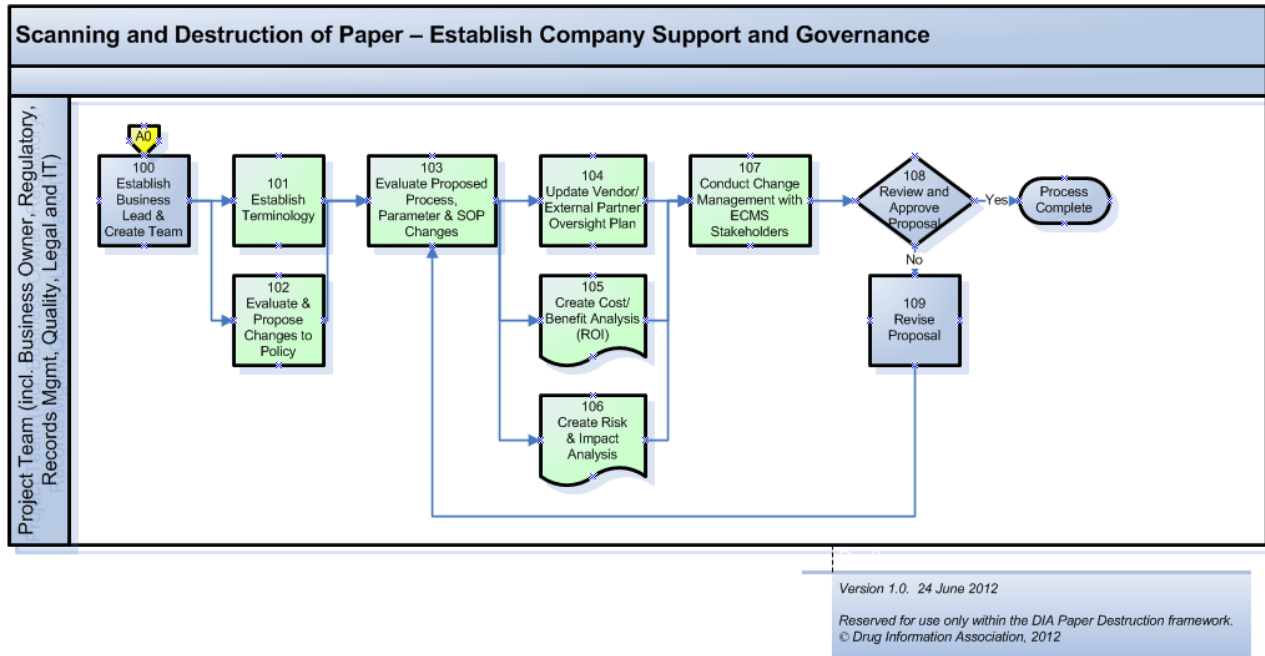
Scanning and Destruction of Paper – Establish Company Support and Governance

Project Team (incl. Business Owner, Regulatory, Records Mgmt, Quality, Legal and IT)

A0

100
Establish Business Lead & Create Team

101
Establish Terminology

102
Evaluate & Propose Changes to Policy

103
Evaluate Proposed Process, Parameter & SOP Changes

104
Update Vendor/ External Partner Oversight Plan

105
Create Cost/ Benefit Analysis (ROI)

106
Create Risk & Impact Analysis

107
Conduct Change Management with ECMS Stakeholders

108
Review and Approve Proposal

Yes

No

Process Complete

109
Revise Proposal

Version 1.0. 24 June 2012

Reserved for use only within the DIA Paper Destruction framework.
© Drug Information Association, 2012